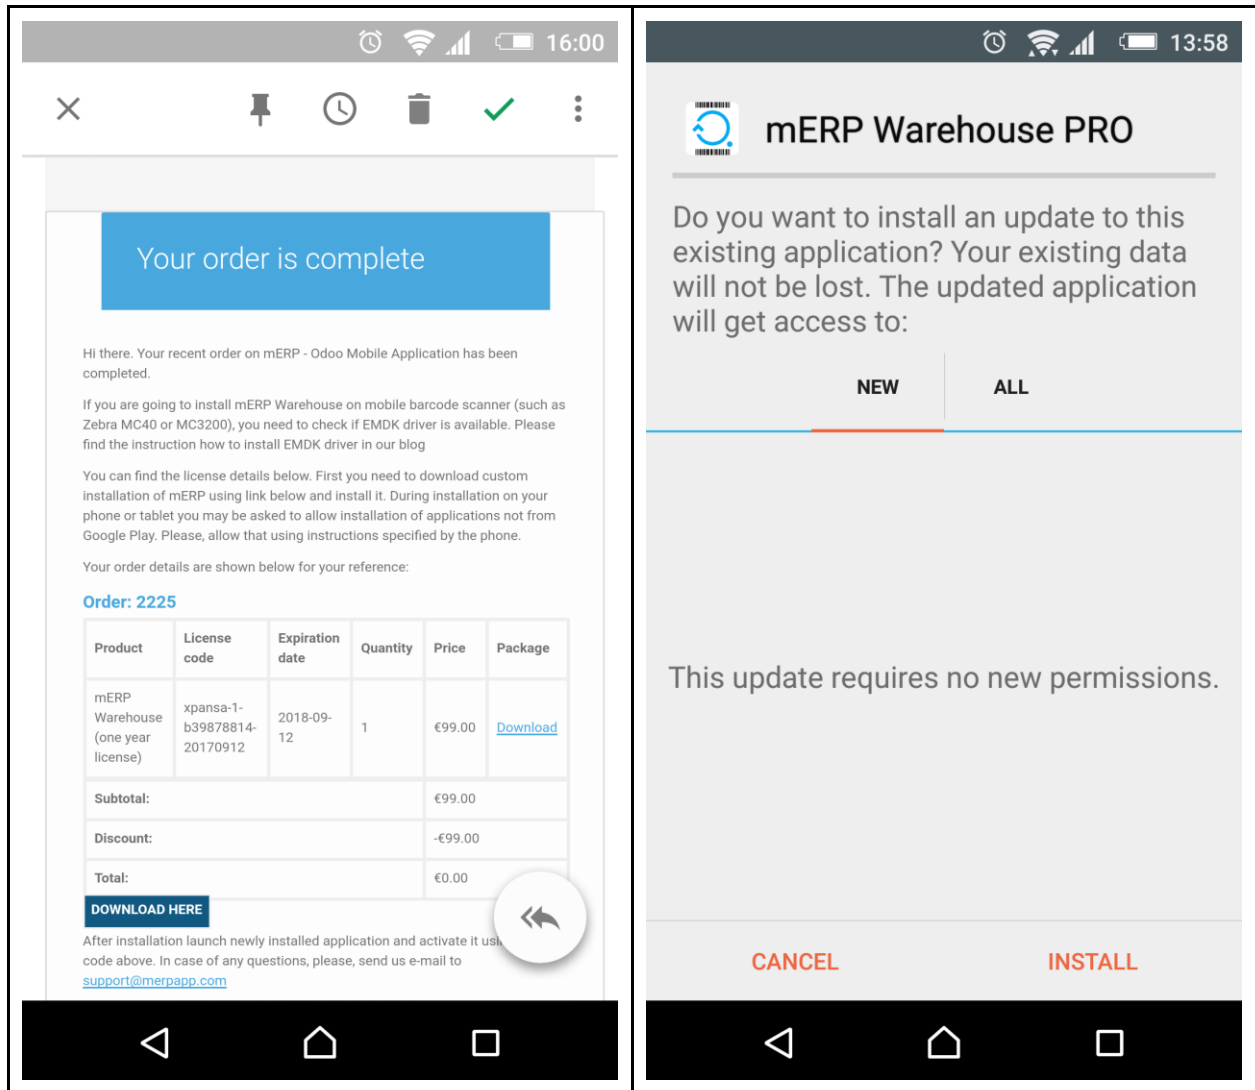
16:00

Your order is complete

Hi there. Your recent order on mERP - Odoo Mobile Application has been completed.

If you are going to install mERP Warehouse on mobile barcode scanner (such as Zebra MC40 or MC3200), you need to check if EMDK driver is available. Please find the instruction how to install EMDK driver in our blog

You can find the license details below. First you need to download custom installation of mERP using link below and install it. During installation on your phone or tablet you may be asked to allow installation of applications not from Google Play. Please, allow that using instructions specified by the phone.

Your order details are shown below for your reference:

Order: 2225

| Product | License code | Expiration date | Quantity | Price | Package |
|---|---|---|---|---|---|
| mERP Warehouse (one year license) | xpansa-1-b39878814-20170912 | 2018-09-12 | 1 | €99.00 | Download |
| Subtotal: | | | | €99.00 | |
| Discount: | | | | -€99.00 | |
| Total: | | | | €0.00 | |

DOWNLOAD HERE

After installation launch newly installed application and activate it usi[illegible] code above. In case of any questions, please, send us e-mail to support@merpapp.com

13:58

mERP Warehouse PRO

Do you want to install an update to this existing application? Your existing data will not be lost. The updated application will get access to:

NEW ALL

This update requires no new permissions.

CANCEL INSTALL